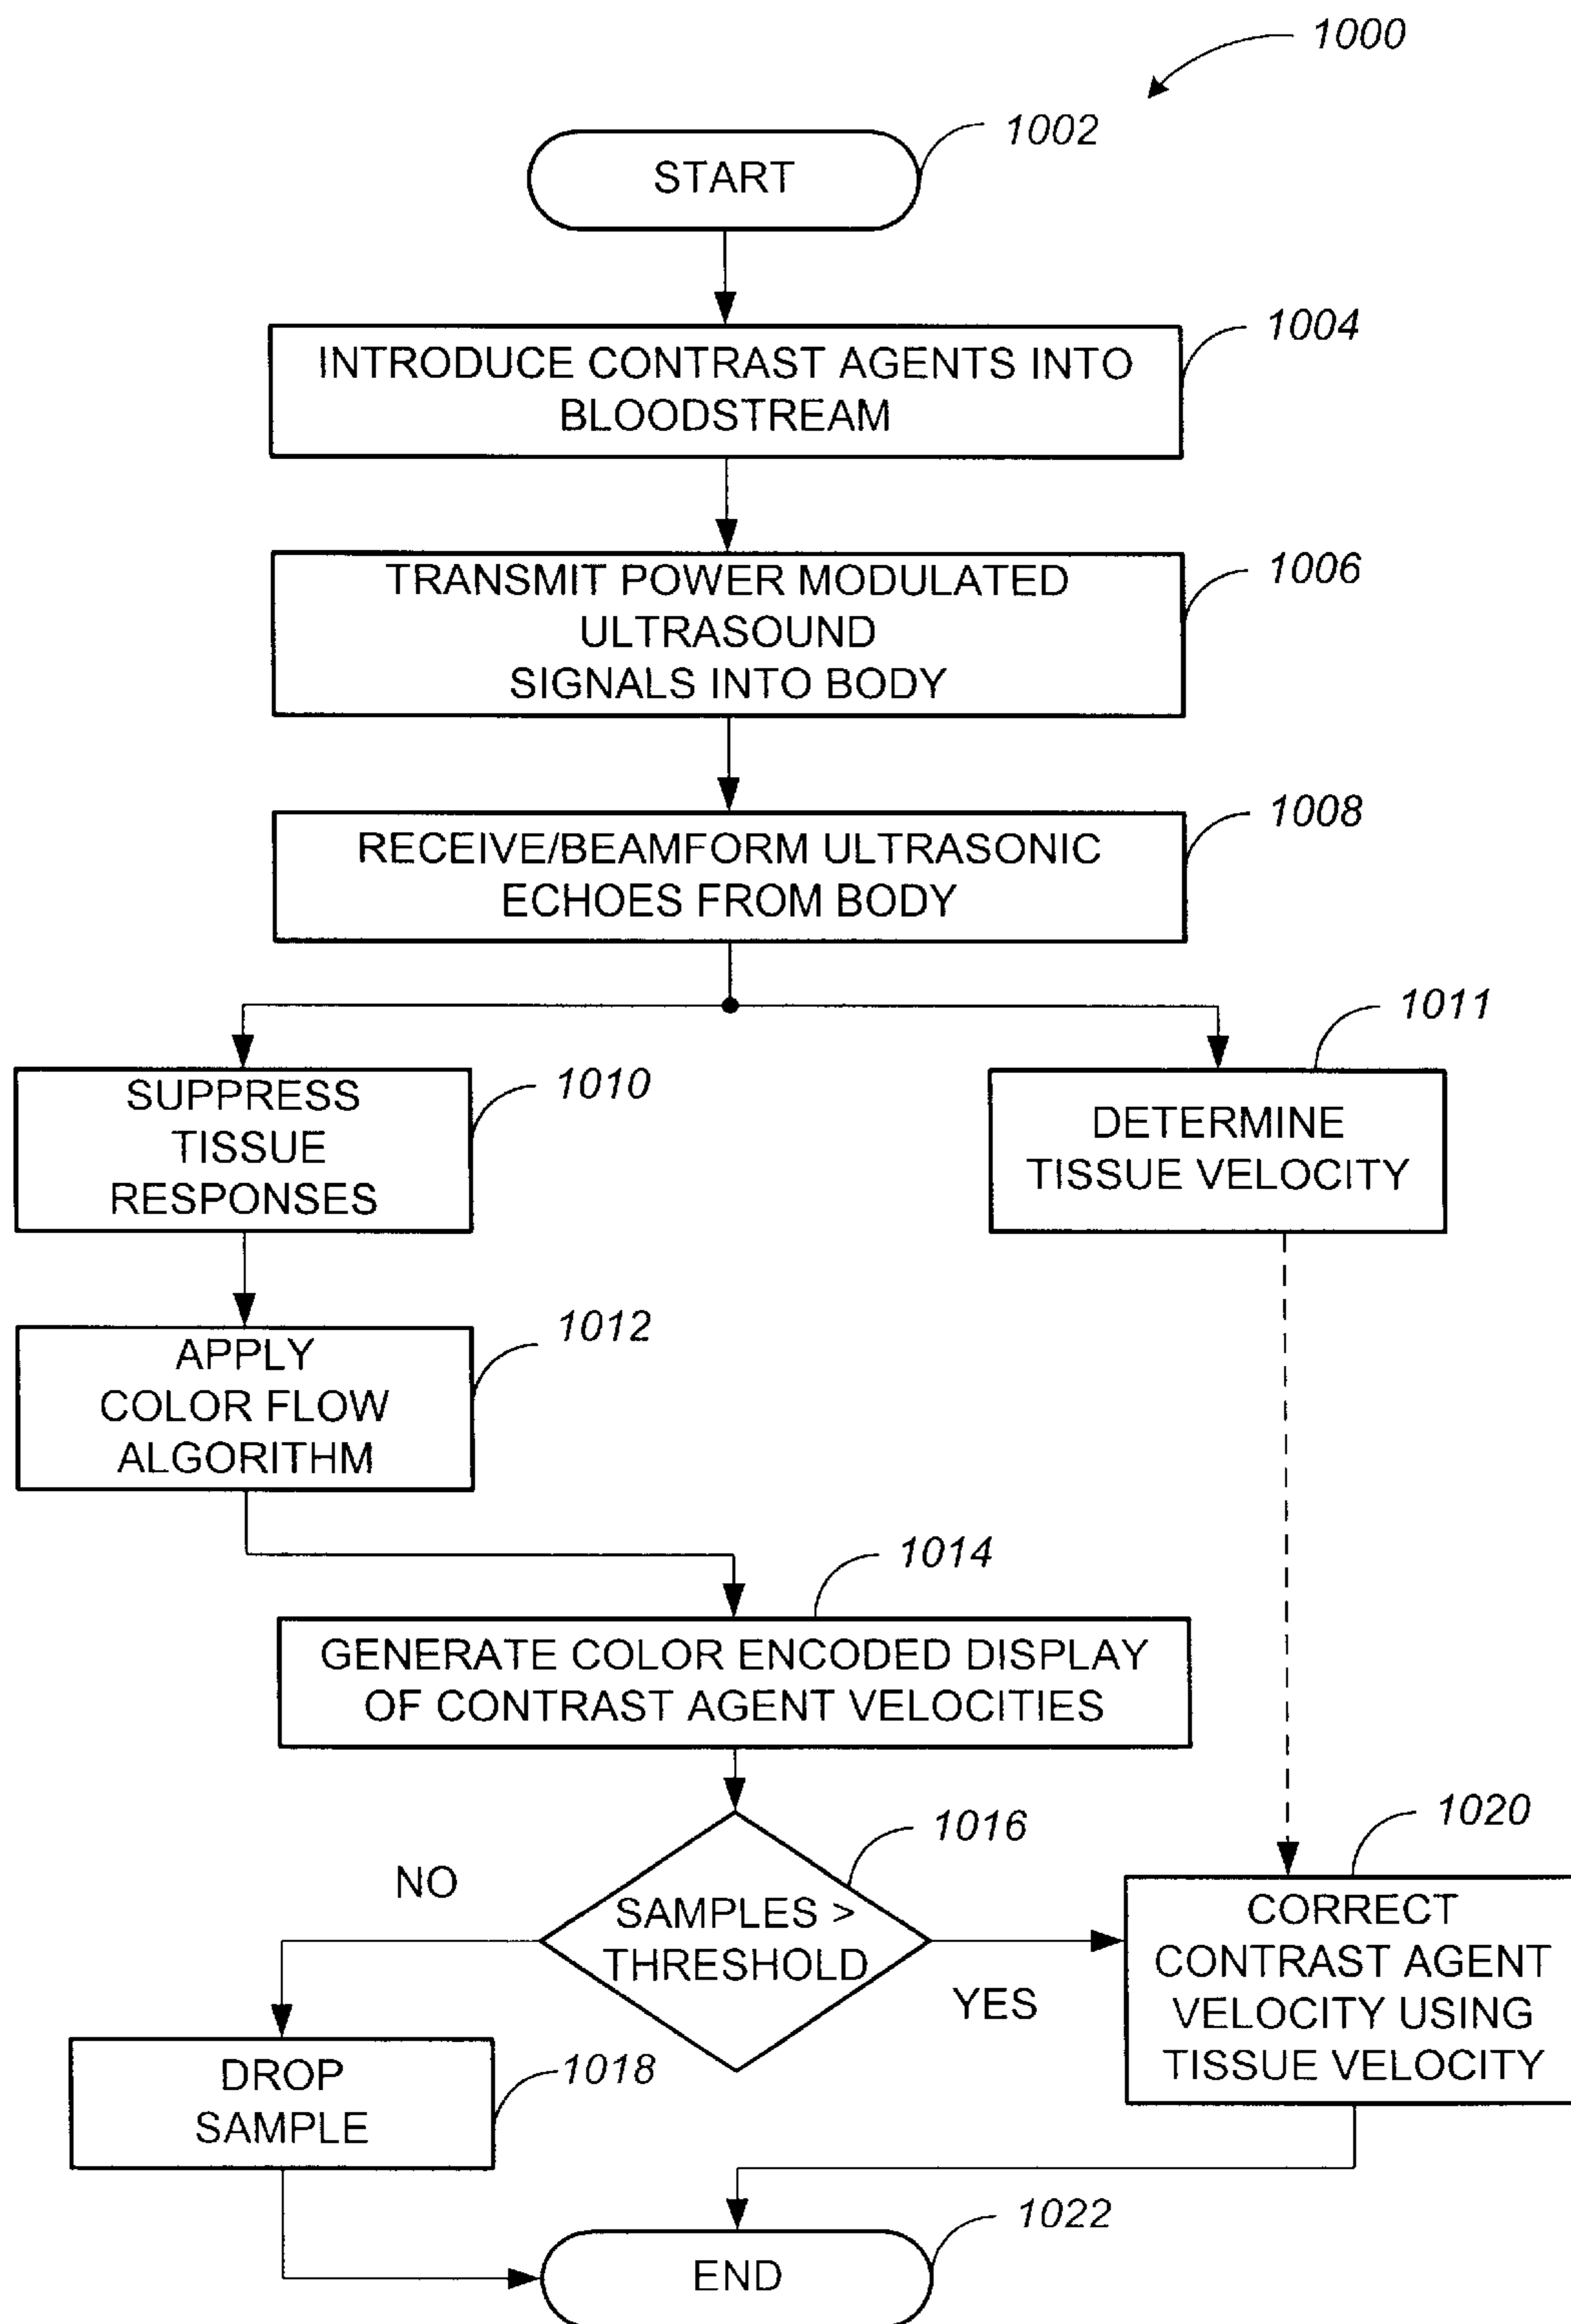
1000

1002

START

1004

INTRODUCE CONTRAST AGENTS INTO BLOODSTREAM

1006

TRANSMIT POWER MODULATED ULTRASOUND SIGNALS INTO BODY

1008

RECEIVE/BEAMFORM ULTRASONIC ECHOES FROM BODY

1010

SUPPRESS TISSUE RESPONSES

1011

DETERMINE TISSUE VELOCITY

1012

APPLY COLOR FLOW ALGORITHM

1014

GENERATE COLOR ENCODED DISPLAY OF CONTRAST AGENT VELOCITIES

1016

NO

SAMPLES > THRESHOLD

YES

1020

CORRECT CONTRAST AGENT VELOCITY USING TISSUE VELOCITY

1018

DROP SAMPLE

1022

END